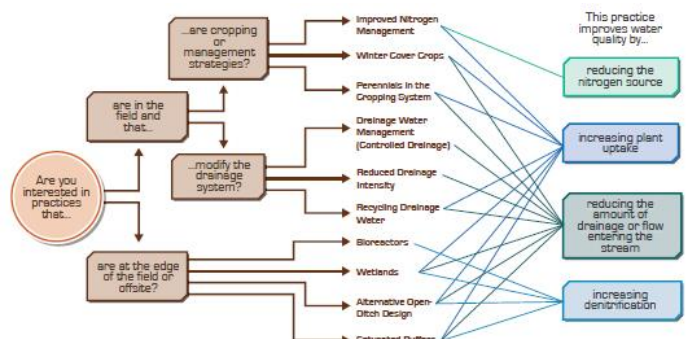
Are you interested in practices that...

are in the field and that...

...are cropping or management strategies?

Improved Nitrogen Management

Winter Cover Crops

Perennials in the Cropping System

...modify the drainage system?

Drainage Water Management (Controlled Drainage)

Reduced Drainage Intensity

Recycling Drainage Water

are at the edge of the field or offsite?

Bioreactors

Wetlands

Alternative Open-Ditch Design

Saturated Buffers

This practice improves water quality by...

reducing the nitrogen source

increasing plant uptake

reducing the amount of drainage or flow entering the stream

increasing denitrification